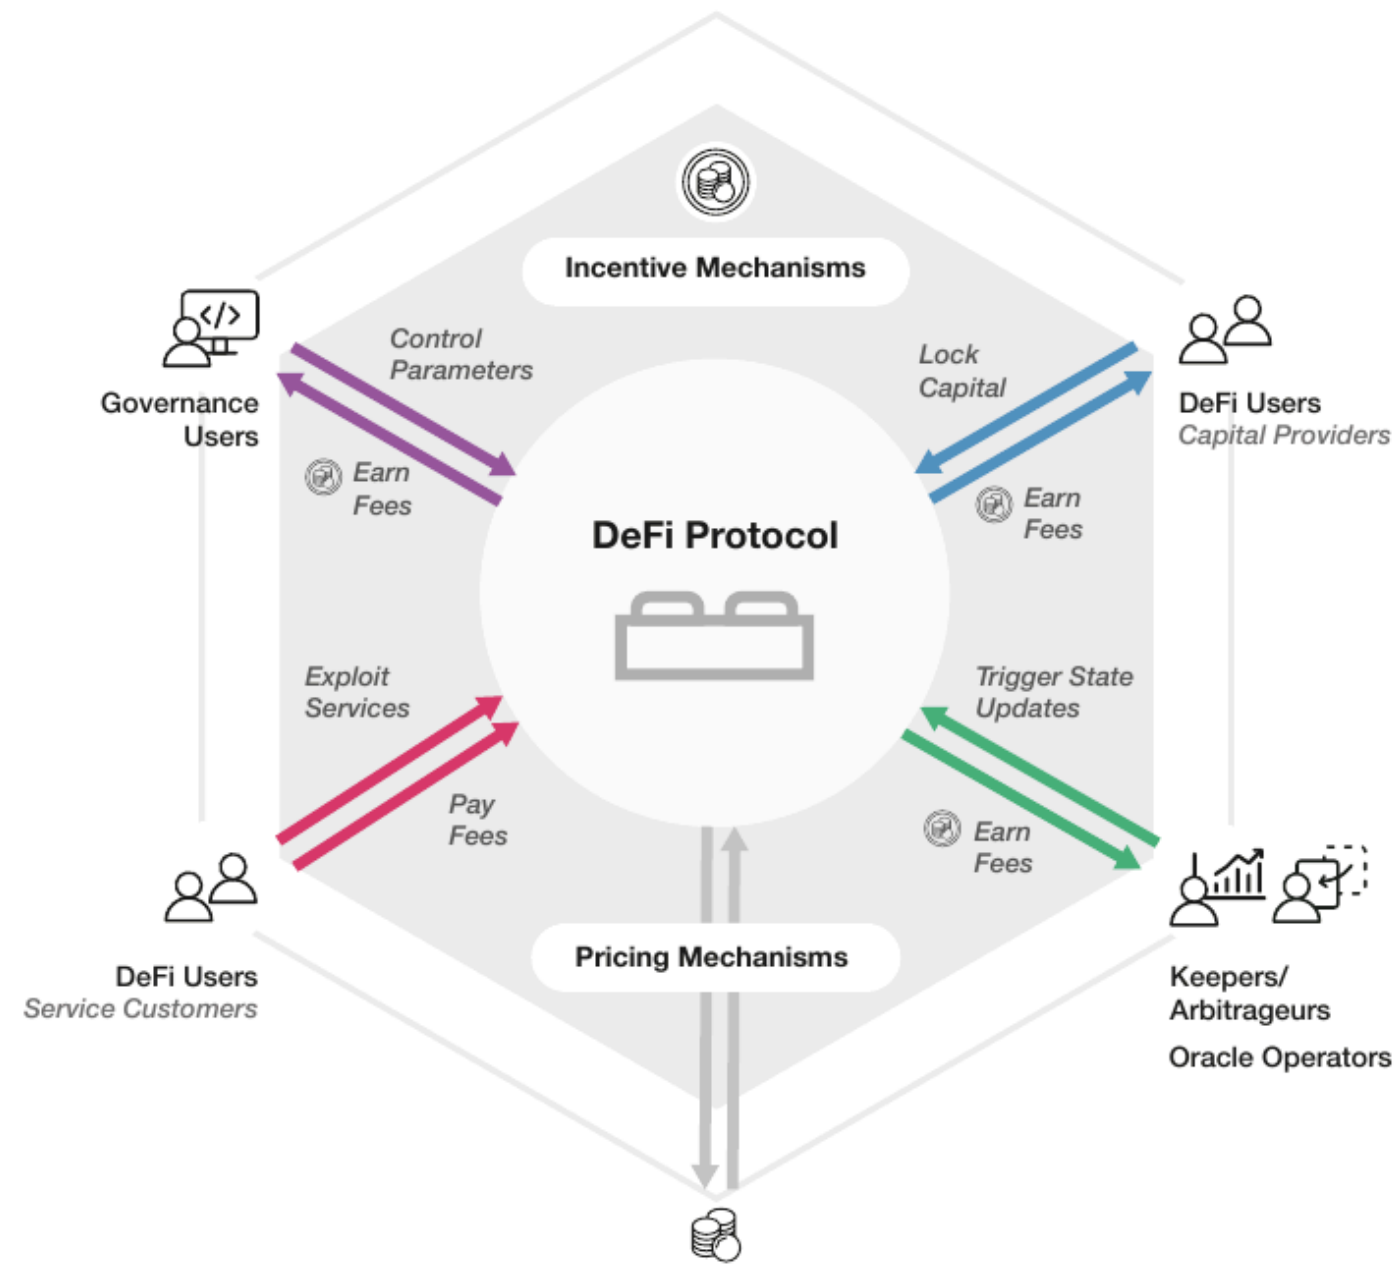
Incentive Mechanisms

Governance Users

Control Parameters

Earn Fees

Lock Capital

DeFi Users
Capital Providers

Earn Fees

DeFi Protocol

Exploit Services

Pay Fees

Trigger State Updates

Earn Fees

DeFi Users
Service Customers

Pricing Mechanisms

Keepers/ Arbitrageurs

Oracle Operators